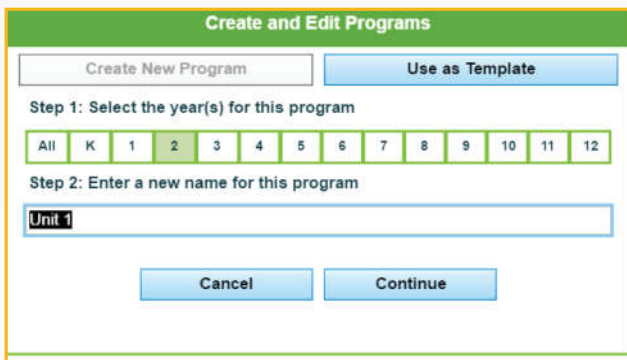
Create and Edit Programs

Create New Program

Use as Template

Step 1: Select the year(s) for this program

All K 1 2 3 4 5 6 7 8 9 10 11 12

Step 2: Enter a new name for this program

Unit 1

Cancel

Continue